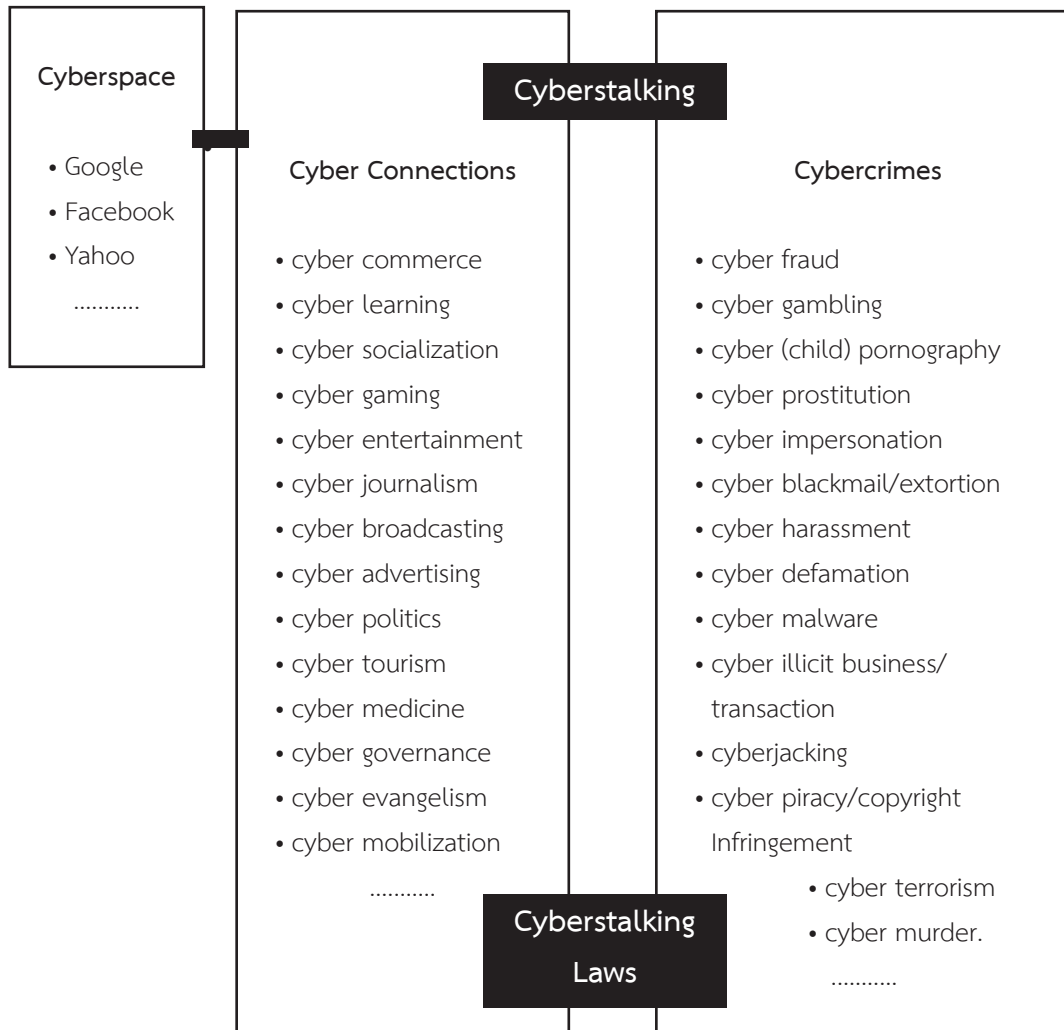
Cyberspace

• Google
• Facebook
• Yahoo
...........

Cyberstalking

Cyber Connections

• cyber commerce
• cyber learning
• cyber socialization
• cyber gaming
• cyber entertainment
• cyber journalism
• cyber broadcasting
• cyber advertising
• cyber politics
• cyber tourism
• cyber medicine
• cyber governance
• cyber evangelism
• cyber mobilization
...........

Cybercrimes

• cyber fraud
• cyber gambling
• cyber (child) pornography
• cyber prostitution
• cyber impersonation
• cyber blackmail/extortion
• cyber harassment
• cyber defamation
• cyber malware
• cyber illicit business/ transaction
• cyberjacking
• cyber piracy/copyright Infringement
• cyber terrorism
• cyber murder.
...........

Cyberstalking Laws